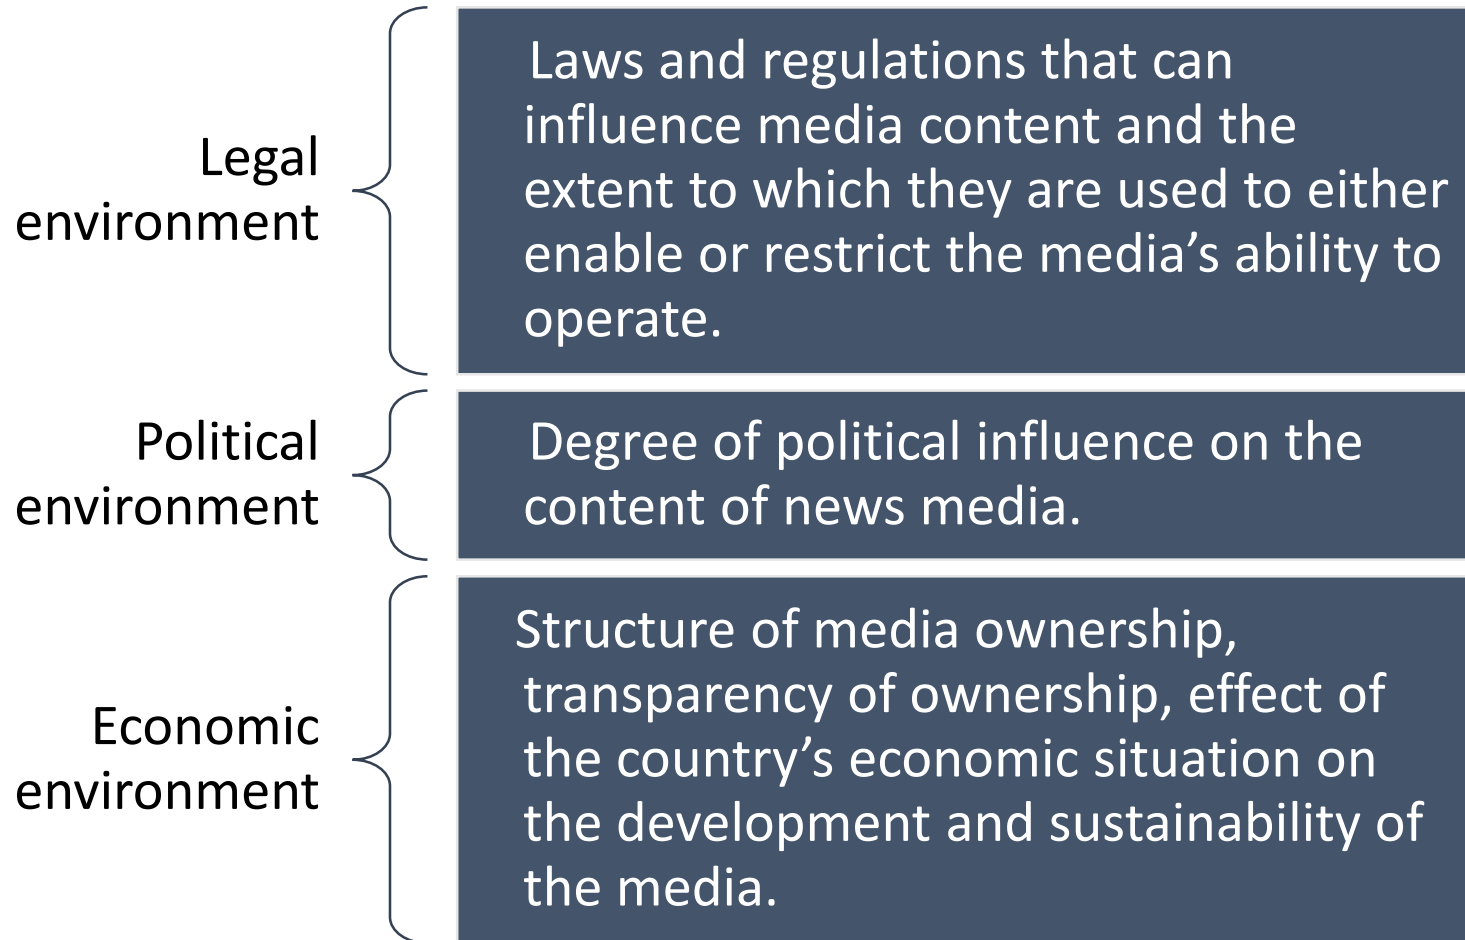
Legal environment

Laws and regulations that can influence media content and the extent to which they are used to either enable or restrict the media's ability to operate.

Political environment

Degree of political influence on the content of news media.

Economic environment

Structure of media ownership, transparency of ownership, effect of the country's economic situation on the development and sustainability of the media.